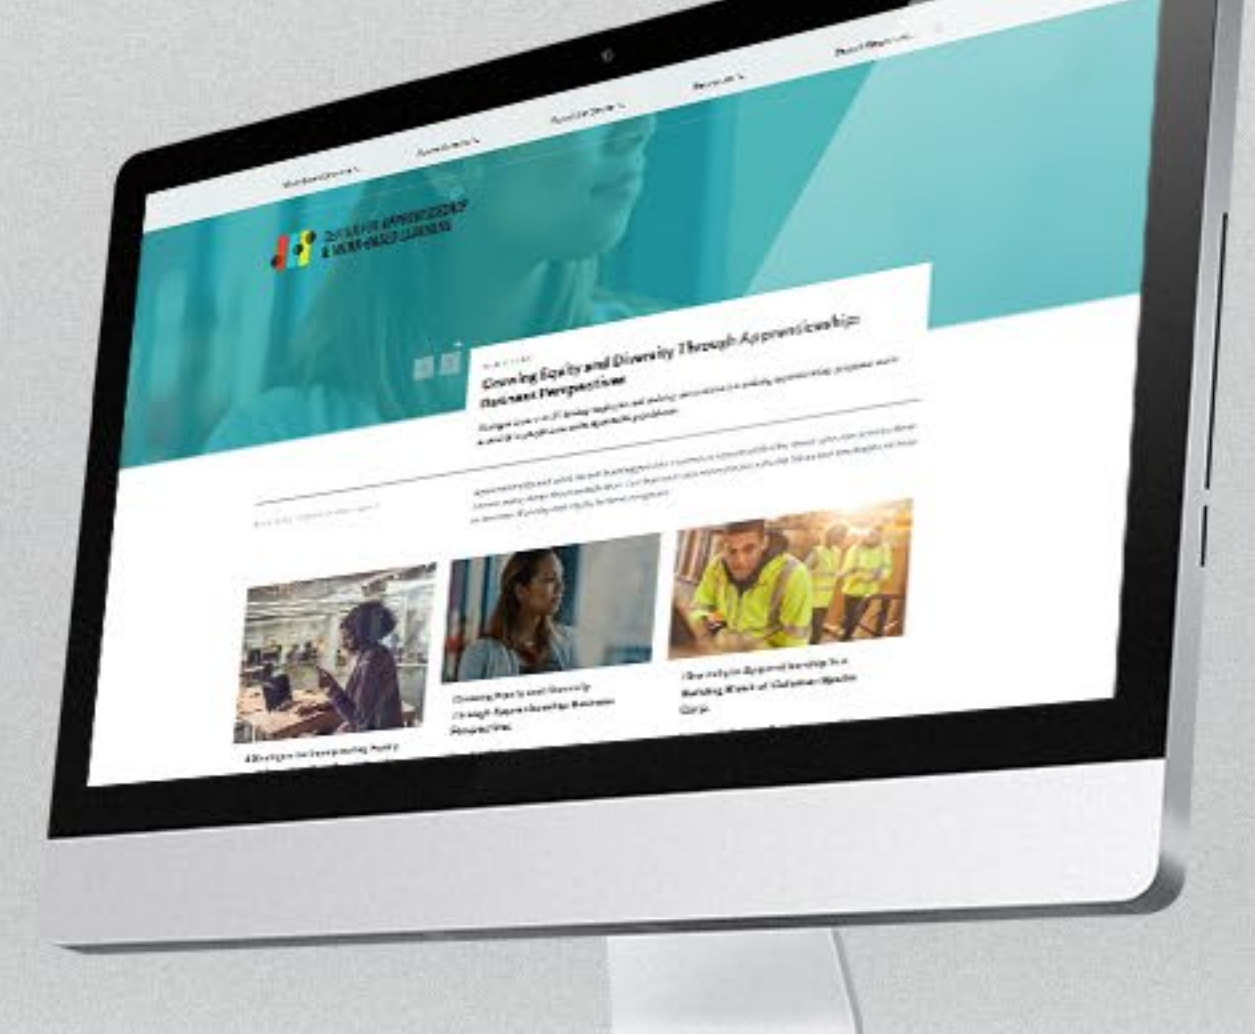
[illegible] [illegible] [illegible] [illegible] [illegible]

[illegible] APPRENTICESHIP & WORK-BASED LEARNING

Growing Equity and Diversity Through Apprenticeship: Business Perspectives

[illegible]

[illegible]

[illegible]

Growing Equity and Diversity Through Apprenticeship: Business Perspectives

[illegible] Apprenticeship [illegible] Building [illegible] Corps